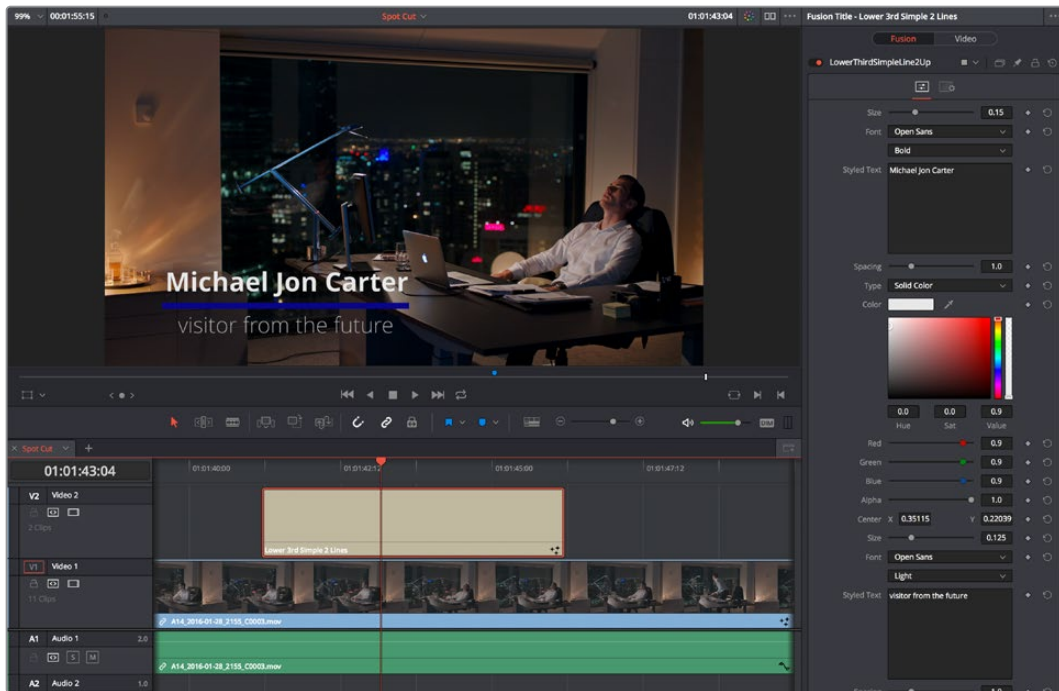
99% 00:01:55:15 Spot Cut 01:01:43:04

Michael Jon Carter
visitor from the future

Spot Cut +
01:01:43:04
01:01:40:00 01:01:42:12 01:01:45:00 01:01:47:12

V2 Video 2
2 Clips
Lower 3rd Simple 2 Lines

V1 Video 1
11 Clips
A14_2016-01-28_2155_C0003.mov

A1 Audio 1 2.0
S M
A14_2016-01-28_2155_C0003.mov

A2 Audio 2 1.0

Fusion Title - Lower 3rd Simple 2 Lines
Fusion Video
LowerThirdSimpleLine2Up

Size 0.15
Font Open Sans
Bold
Styled Text Michael Jon Carter
Spacing 1.0
Type Solid Color
Color
0.0 0.0 0.9
Hue Sat Value
Red 0.9
Green 0.9
Blue 0.9
Alpha 1.0
Center X 0.35115 Y 0.22039
Size 0.125
Font Open Sans
Light
Styled Text visitor from the future